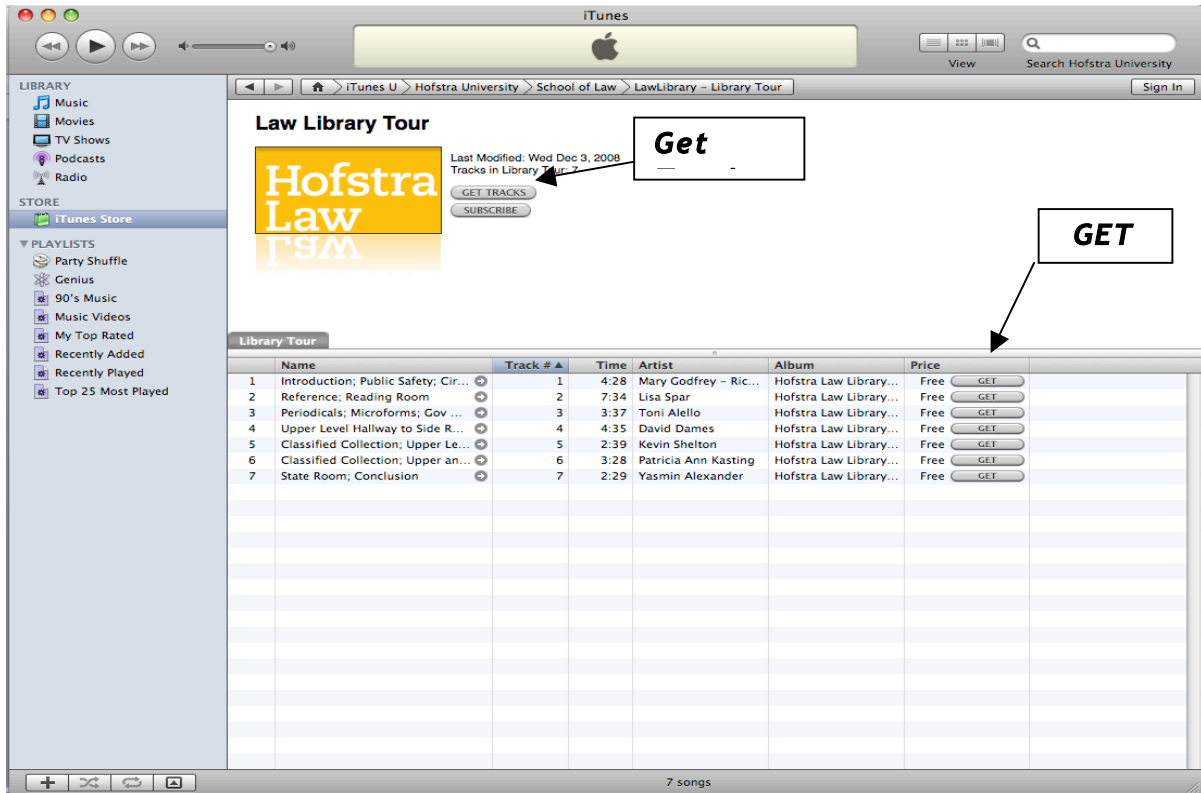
iTunes

View

Search Hofstra University

LIBRARY
Music
Movies
TV Shows
Podcasts
Radio

STORE
iTunes Store

PLAYLISTS
Party Shuffle
Genius
90's Music
Music Videos
My Top Rated
Recently Added
Recently Played
Top 25 Most Played

iTunes U > Hofstra University > School of Law > LawLibrary – Library Tour

Sign In

Law Library Tour

Hofstra Law

Last Modified: Wed Dec 3, 2008
Tracks in Library Tour: 7

GET TRACKS
SUBSCRIBE

Get

GET

Library Tour

| | Name | Track # | Time | Artist | Album | Price |
|---|---|---|---|---|---|---|
| 1 | Introduction; Public Safety; Cir... | 1 | 4:28 | Mary Godfrey – Ric... | Hofstra Law Library... | Free GET |
| 2 | Reference; Reading Room | 2 | 7:34 | Lisa Spar | Hofstra Law Library... | Free GET |
| 3 | Periodicals; Microforms; Gov ... | 3 | 3:37 | Toni Aiello | Hofstra Law Library... | Free GET |
| 4 | Upper Level Hallway to Side R... | 4 | 4:35 | David Dames | Hofstra Law Library... | Free GET |
| 5 | Classified Collection; Upper Le... | 5 | 2:39 | Kevin Shelton | Hofstra Law Library... | Free GET |
| 6 | Classified Collection; Upper an... | 6 | 3:28 | Patricia Ann Kasting | Hofstra Law Library... | Free GET |
| 7 | State Room; Conclusion | 7 | 2:29 | Yasmin Alexander | Hofstra Law Library... | Free GET |

7 songs